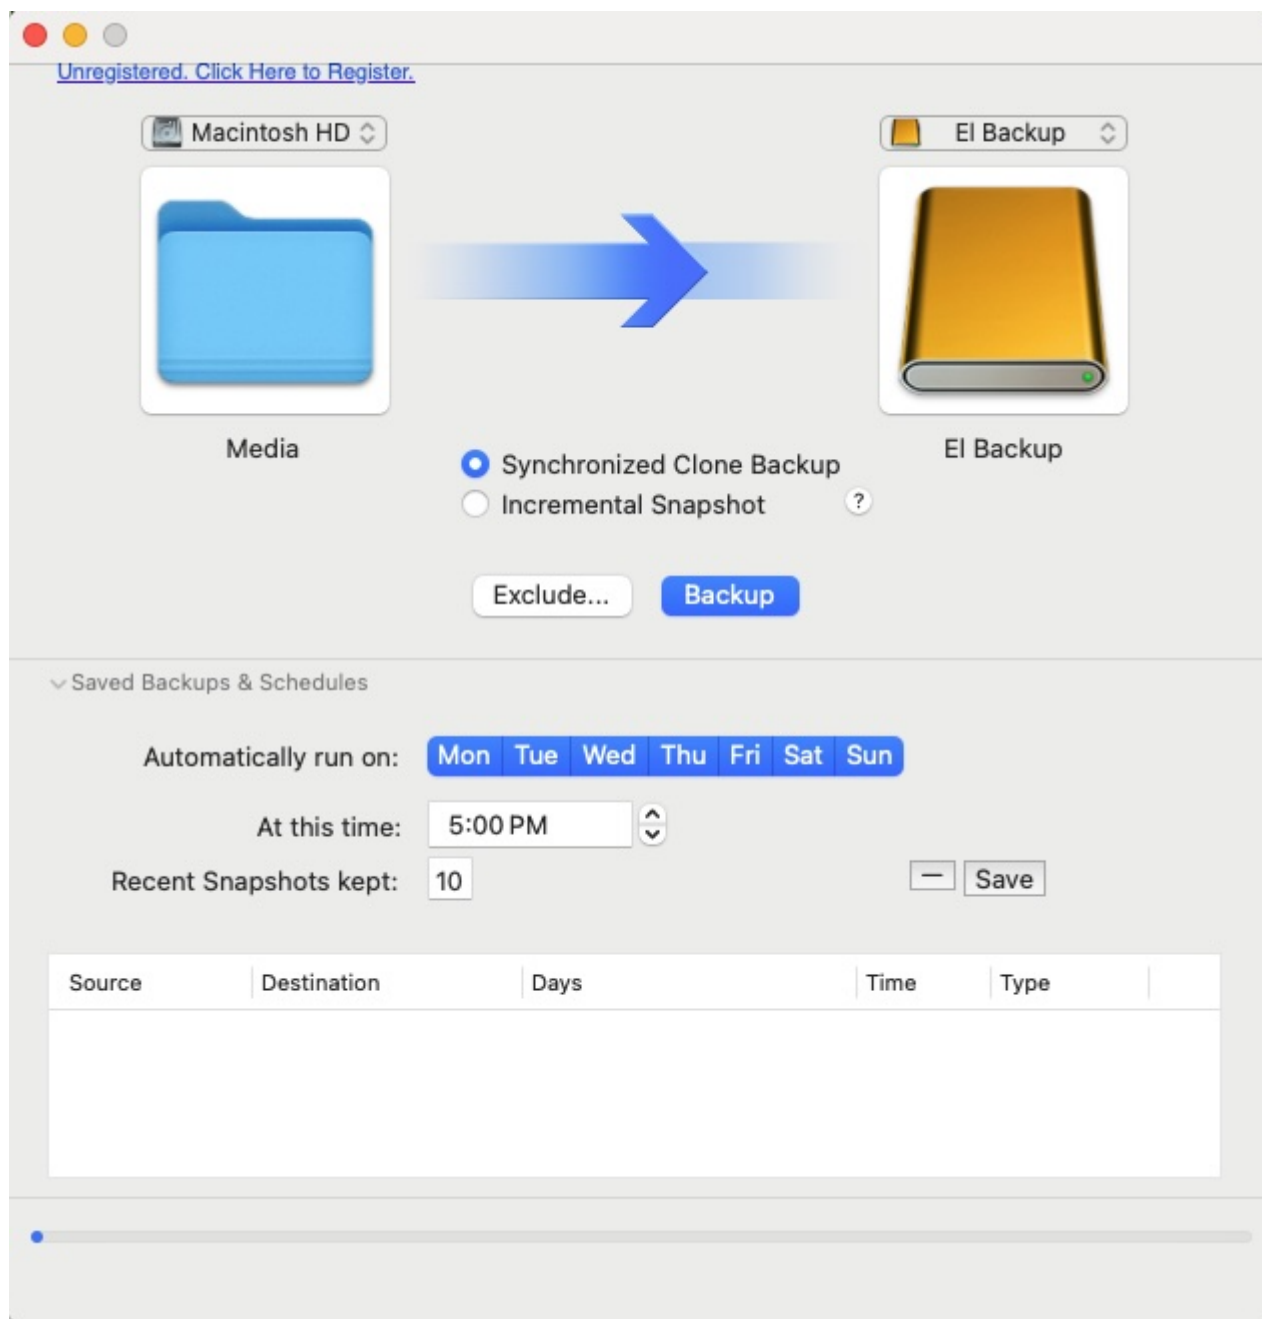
Unregistered. Click Here to Register.

Macintosh HD

El Backup

Media

El Backup

Synchronized Clone Backup
Incremental Snapshot
?

Exclude...
Backup

Saved Backups & Schedules

Automatically run on: Mon Tue Wed Thu Fri Sat Sun

At this time: 5:00 PM

Recent Snapshots kept: 10

—
Save

| Source | Destination | Days | Time | Type |
|---|---|---|---|---|